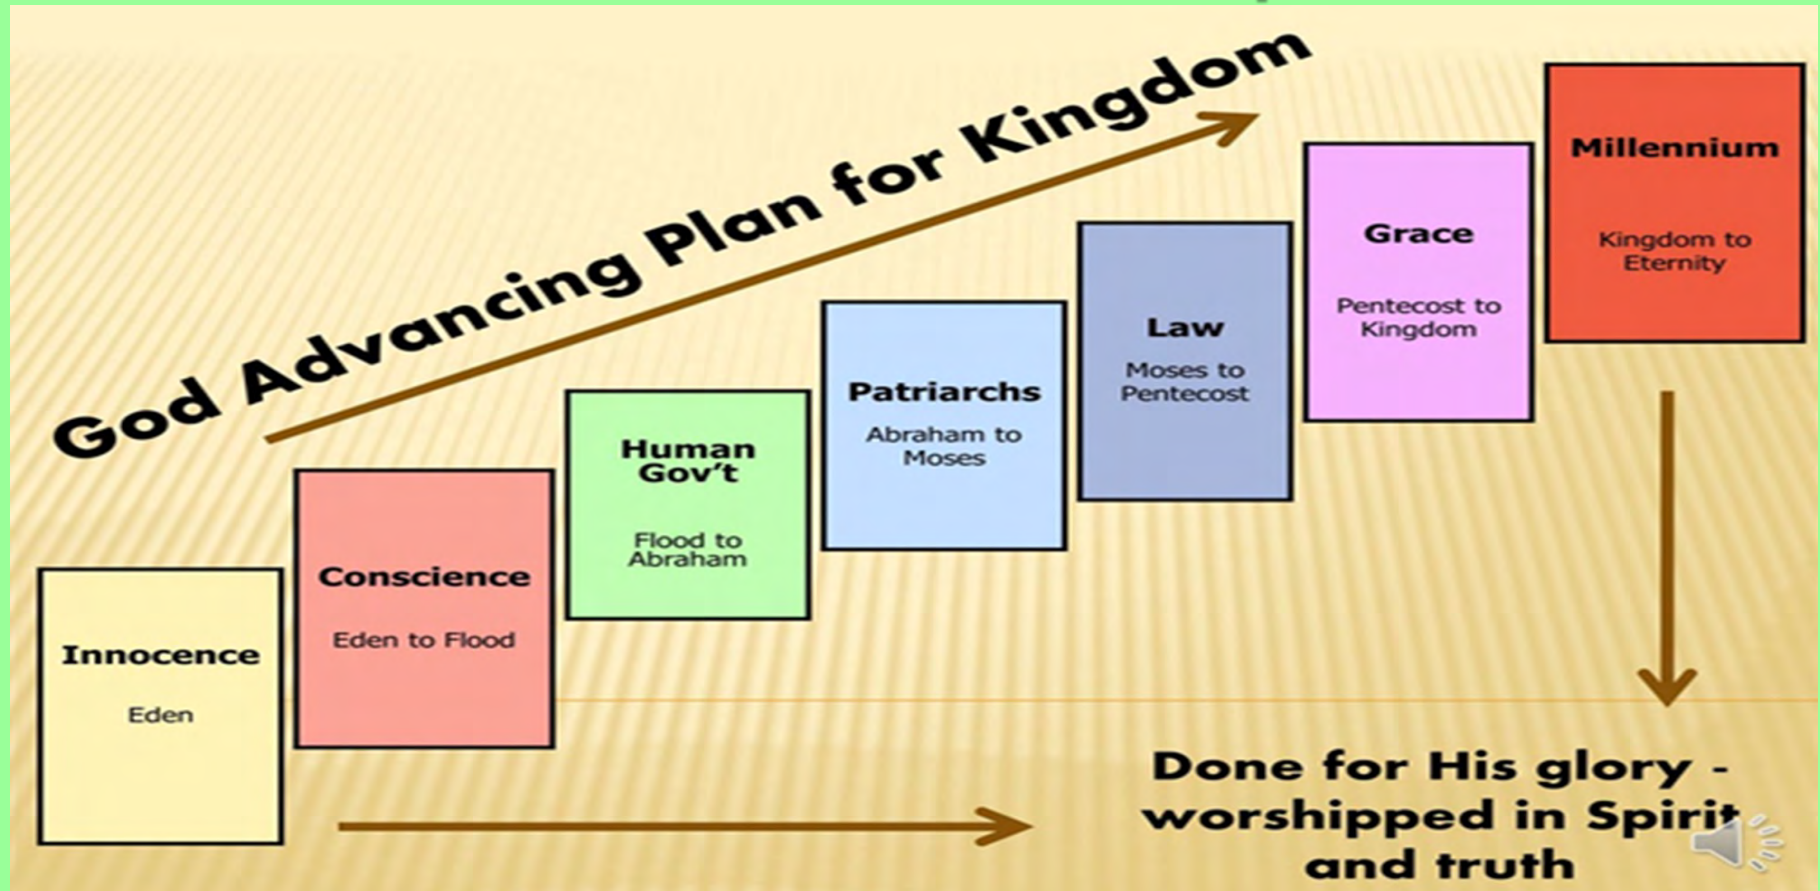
God Advancing Plan for Kingdom

Innocence

Eden

Conscience

Eden to Flood

Human Gov't

Flood to Abraham

Patriarchs

Abraham to Moses

Law

Moses to Pentecost

Grace

Pentecost to Kingdom

Millennium

Kingdom to Eternity

Done for His glory - worshipped in Spirit and truth